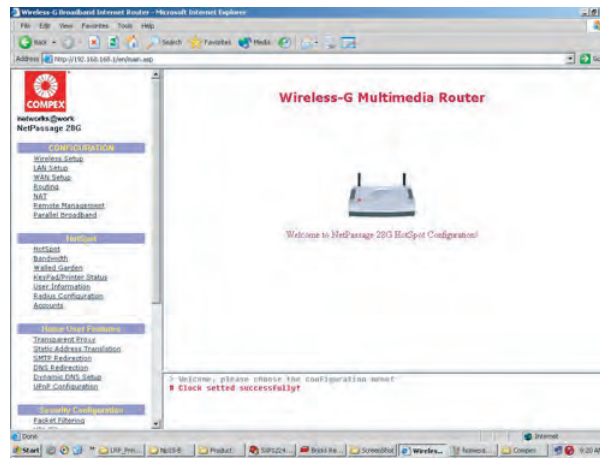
Wireless-G Broadband Internet Router - Microsoft Internet Explorer

File Edit View Favorites Tools Help

Back Search Favorites Media

Address http://192.168.168.1/en/main.asp

COMPEX

networks@work
NetPassage 28G

CONFIGURATION
Wireless Setup
LAN Setup
WAN Setup
Routing
NAT
Remote Management
Parallel Broadband

HotSpot
HotSpot
Bandwidth
Walled Garden
KeyPad/Printer Status
User Information
Radius Configuration
Accounts

Home User Features
Transparent Proxy
Static Address Translation
SMTP Redirection
DNS Redirection
Dynamic DNS Setup
UPnP Configuration

Security Configuration
Packet Filtering

Wireless-G Multimedia Router

Welcome to NetPassage 28G HotSpot Configuration!

> Welcome, please choose the configuration menu!
# Clock setted successfully!

Done
Internet

Start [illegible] Wireless... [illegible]